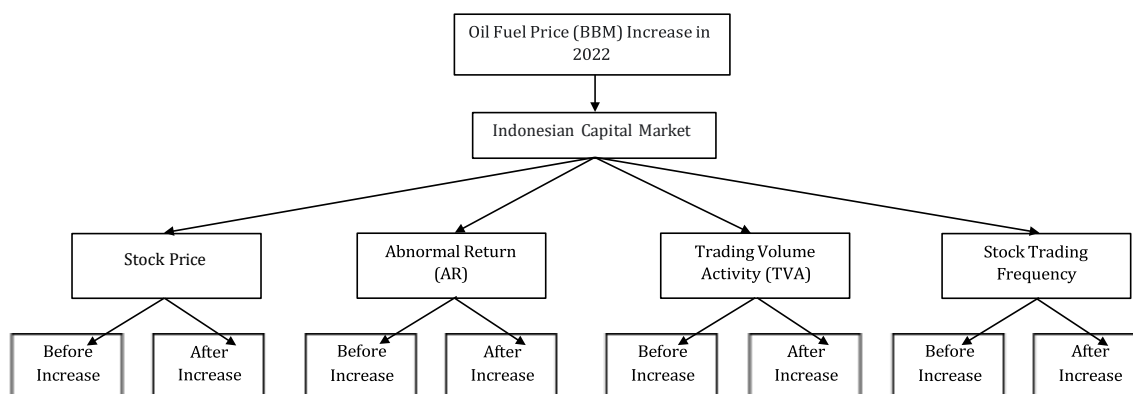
Oil Fuel Price (BBM) Increase in 2022

Indonesian Capital Market

Stock Price

Abnormal Return (AR)

Trading Volume Activity (TVA)

Stock Trading Frequency

Before Increase

After Increase

Before Increase

After Increase

Before Increase

After Increase

Before Increase

After Increase